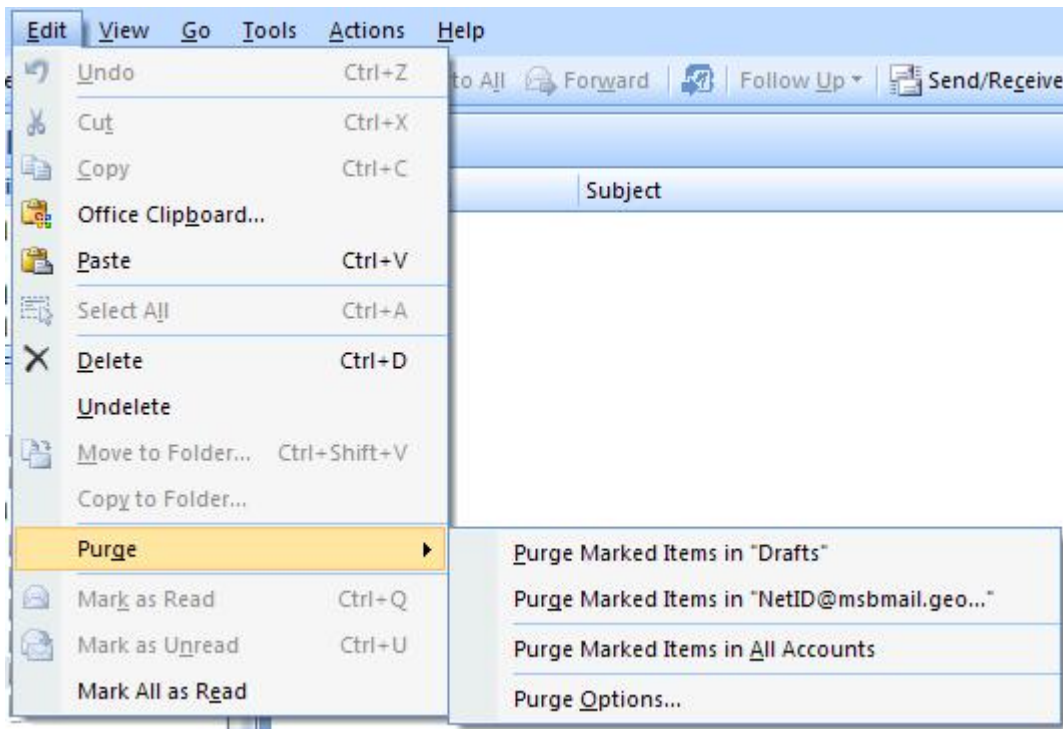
Edit View Go Tools Actions Help

Undo Ctrl+Z
Cut Ctrl+X
Copy Ctrl+C
Office Clipboard...
Paste Ctrl+V
Select All Ctrl+A
Delete Ctrl+D
Undelete
Move to Folder... Ctrl+Shift+V
Copy to Folder...
Purge
Mark as Read Ctrl+Q
Mark as Unread Ctrl+U
Mark All as Read

to All Forward Follow Up Send/Receive

Subject

Purge Marked Items in "Drafts"
Purge Marked Items in "NetID@msbmail.geo..."
Purge Marked Items in All Accounts
Purge Options...